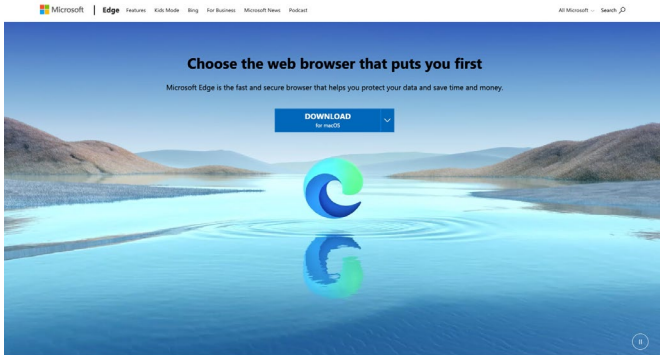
Microsoft | Edge Features Kids Mode Bing For Business Microsoft News Podcast All Microsoft Search

Choose the web browser that puts you first

Microsoft Edge is the fast and secure browser that helps you protect your data and save time and money.

DOWNLOAD
for macOS